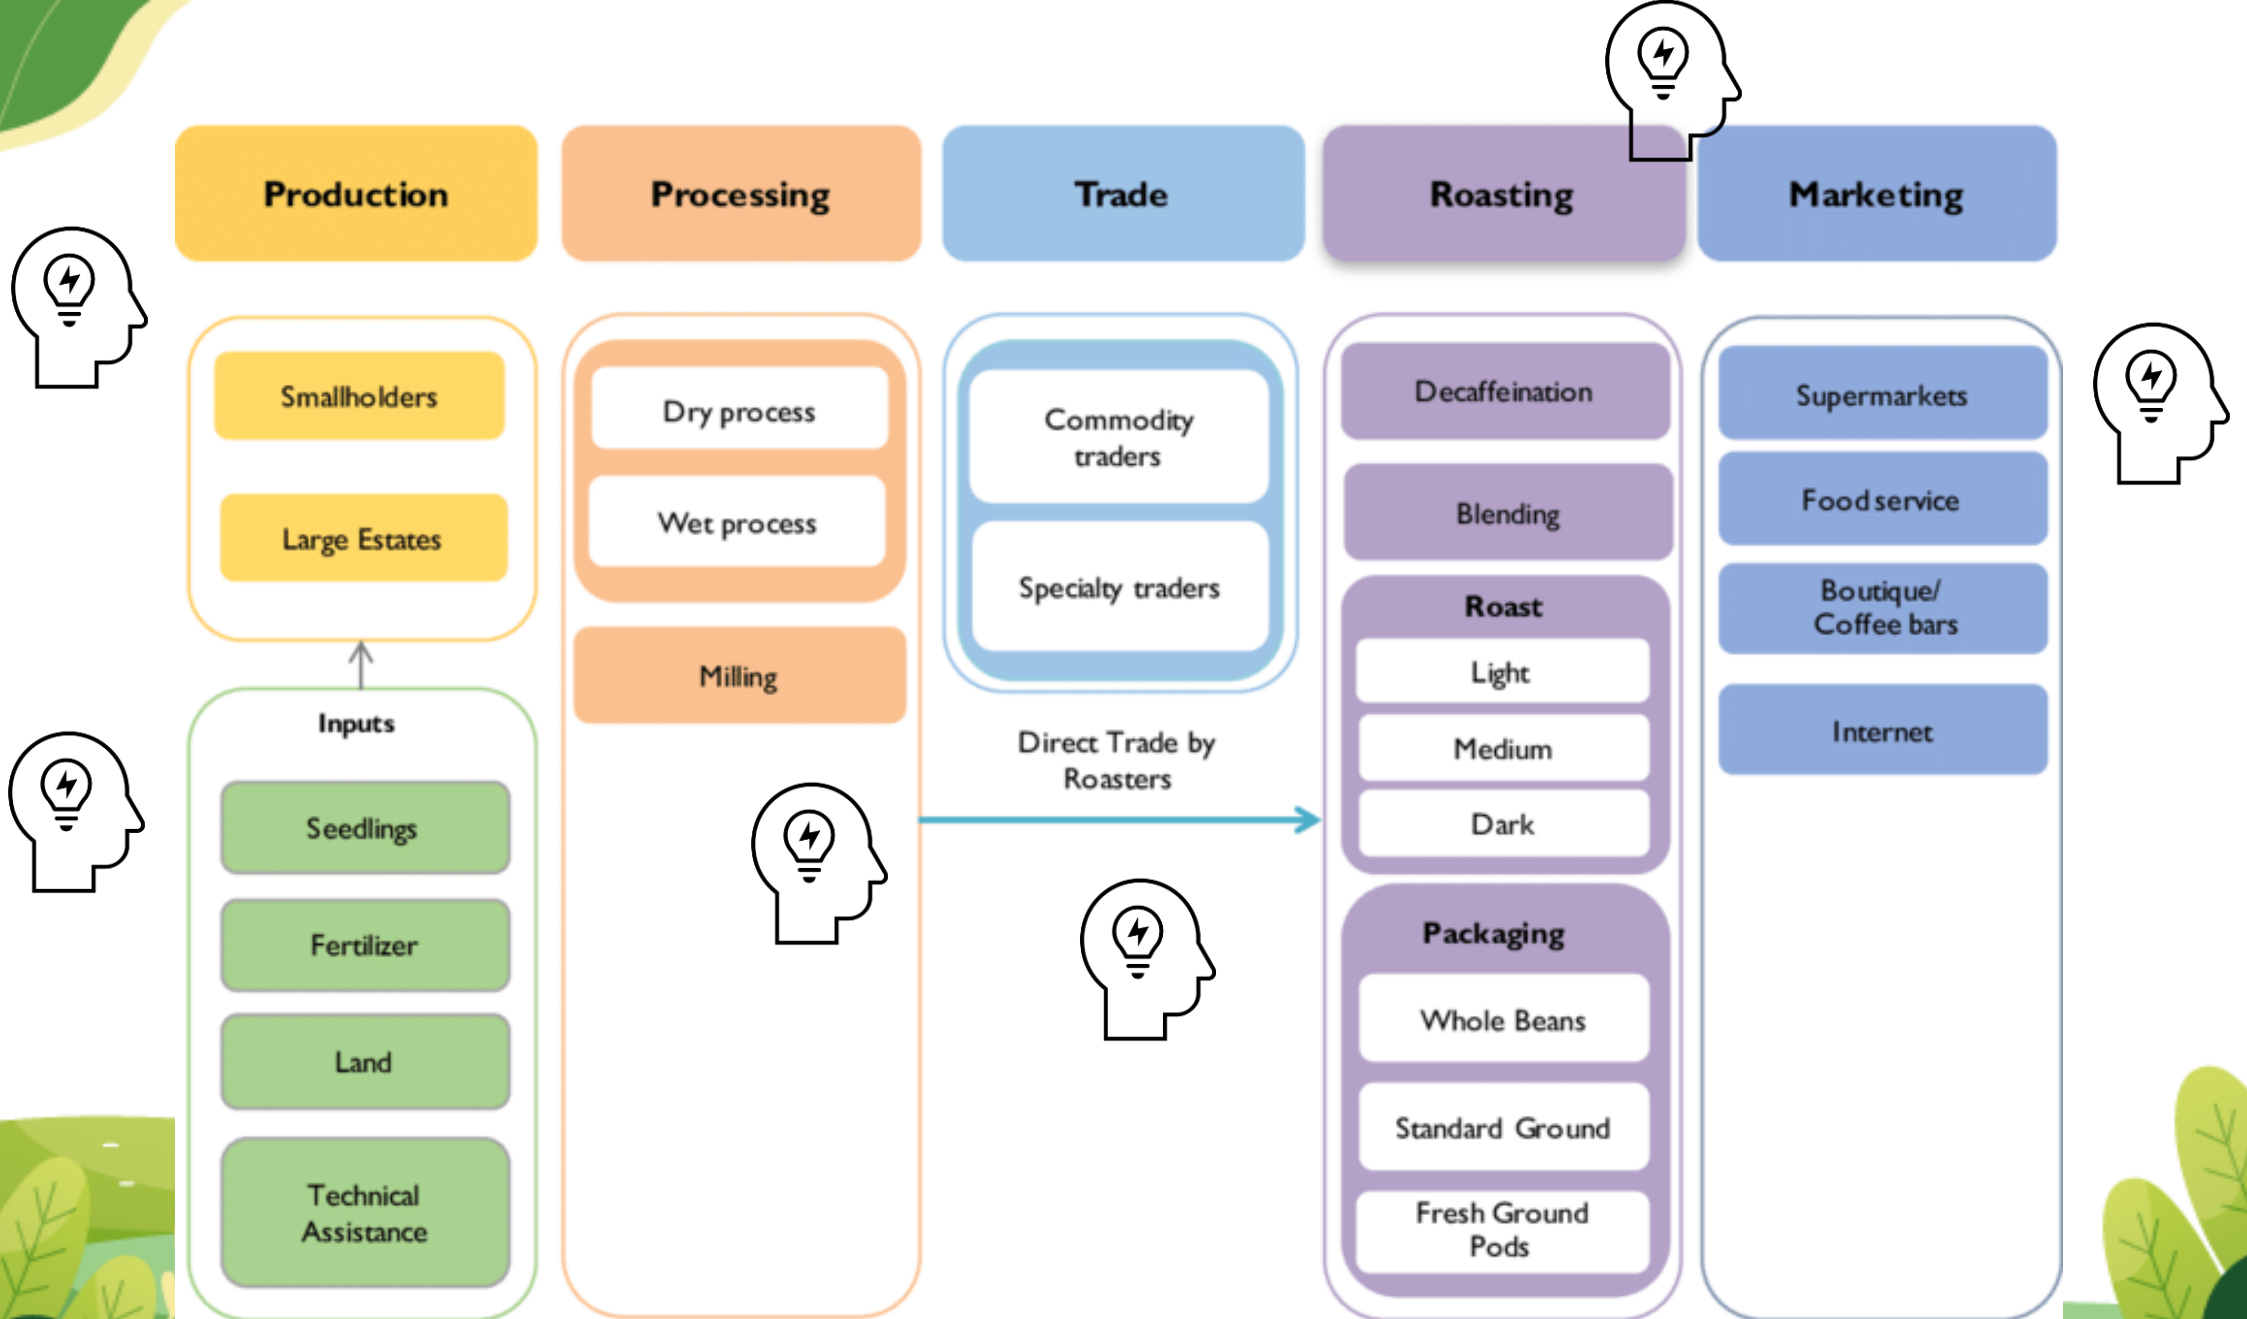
Production

Smallholders

Large Estates

Inputs

Seedlings

Fertilizer

Land

Technical Assistance

Processing

Dry process

Wet process

Milling

Trade

Commodity traders

Specialty traders

Direct Trade by Roasters

Roasting

Decaffeination

Blending

Roast

Light

Medium

Dark

Packaging

Whole Beans

Standard Ground

Fresh Ground Pods

Marketing

Supermarkets

Food service

Boutique/ Coffee bars

Internet